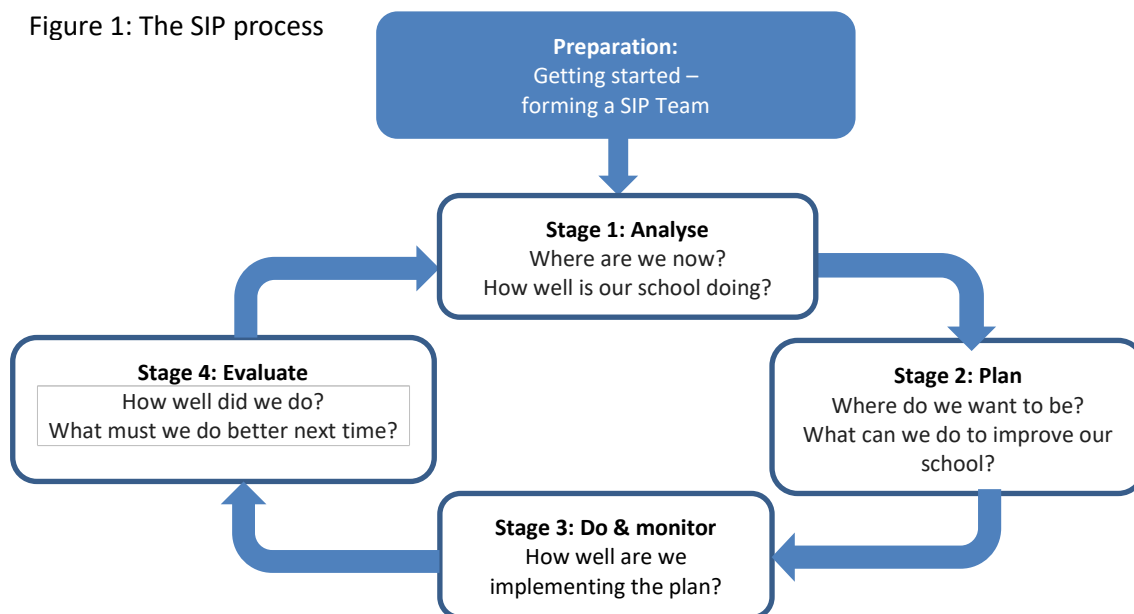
Figure 1: The SIP process

**Preparation:**
Getting started – forming a SIP Team

**Stage 1: Analyse**
Where are we now?
How well is our school doing?

**Stage 2: Plan**
Where do we want to be?
What can we do to improve our school?

**Stage 3: Do & monitor**
How well are we implementing the plan?

**Stage 4: Evaluate**
How well did we do?
What must we do better next time?